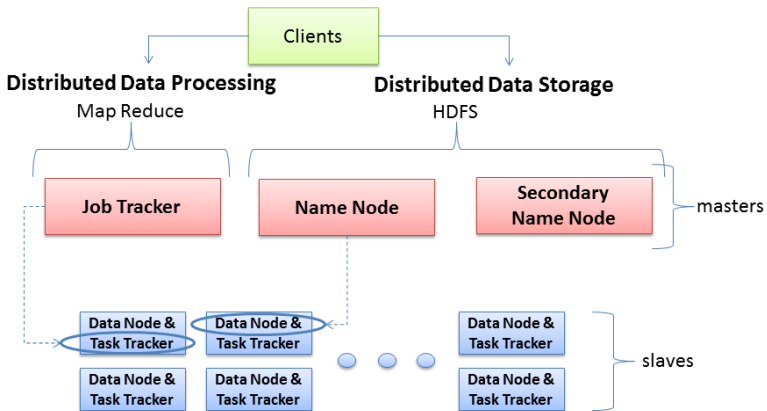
Clients

Distributed Data Processing
Map Reduce

Distributed Data Storage
HDFS

Job Tracker

Name Node

Secondary Name Node

masters

Data Node & Task Tracker

Data Node & Task Tracker

Data Node & Task Tracker

Data Node & Task Tracker

Data Node & Task Tracker

Data Node & Task Tracker

slaves